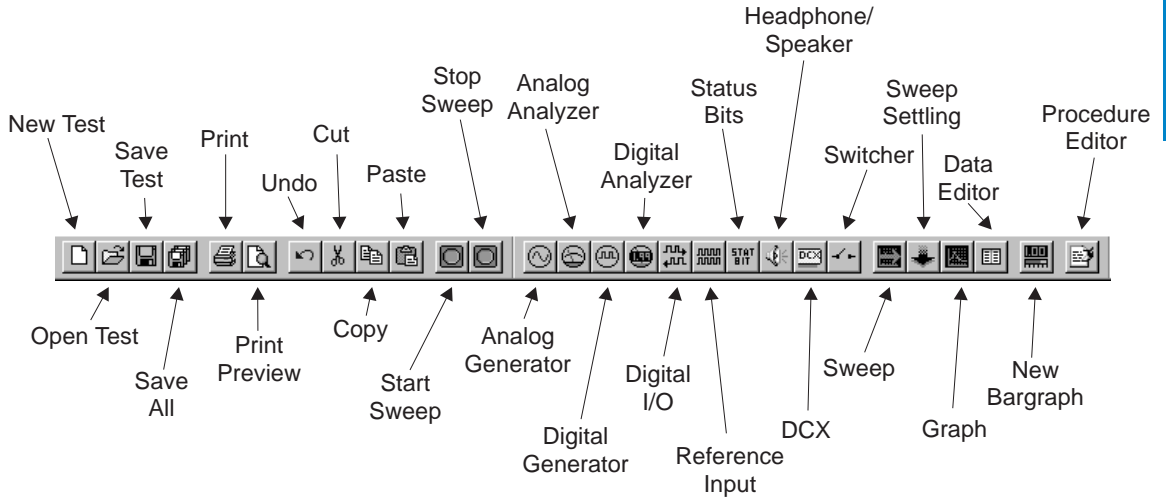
Headphone/ Speaker

Stop Sweep

Analog Analyzer

Status Bits

Sweep Settling

Procedure Editor

New Test

Save Test

Print

Cut

Digital Analyzer

Switcher

Data Editor

Undo

Paste

STAT BIT

DCX

Open Test

Print Preview

Copy

Analog Generator

Save All

Start Sweep

Digital I/O

Sweep

New Bargraph

Digital Generator

Reference Input

DCX

Graph